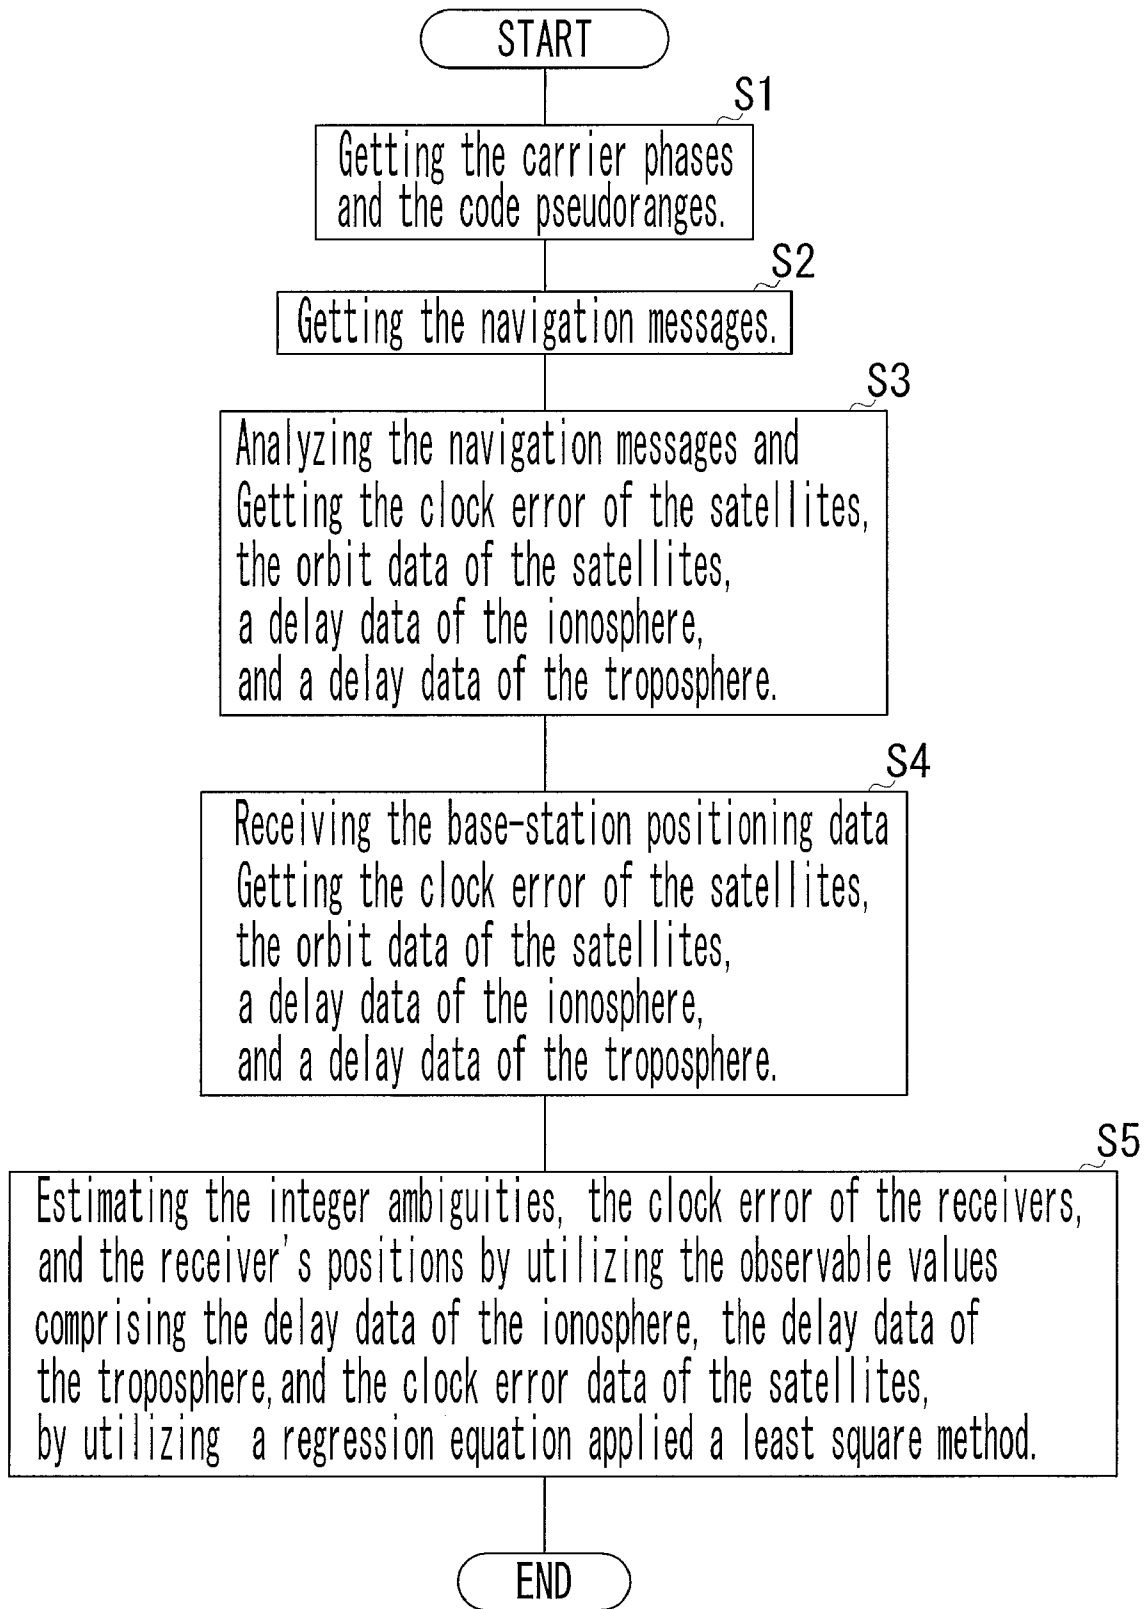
START

S1

Getting the carrier phases and the code pseudoranges.

S2

Getting the navigation messages.

S3

Analyzing the navigation messages and Getting the clock error of the satellites, the orbit data of the satellites, a delay data of the ionosphere, and a delay data of the troposphere.

S4

Receiving the base-station positioning data Getting the clock error of the satellites, the orbit data of the satellites, a delay data of the ionosphere, and a delay data of the troposphere.

S5

Estimating the integer ambiguities, the clock error of the receivers, and the receiver's positions by utilizing the observable values comprising the delay data of the ionosphere, the delay data of the troposphere, and the clock error data of the satellites, by utilizing a regression equation applied a least square method.

END